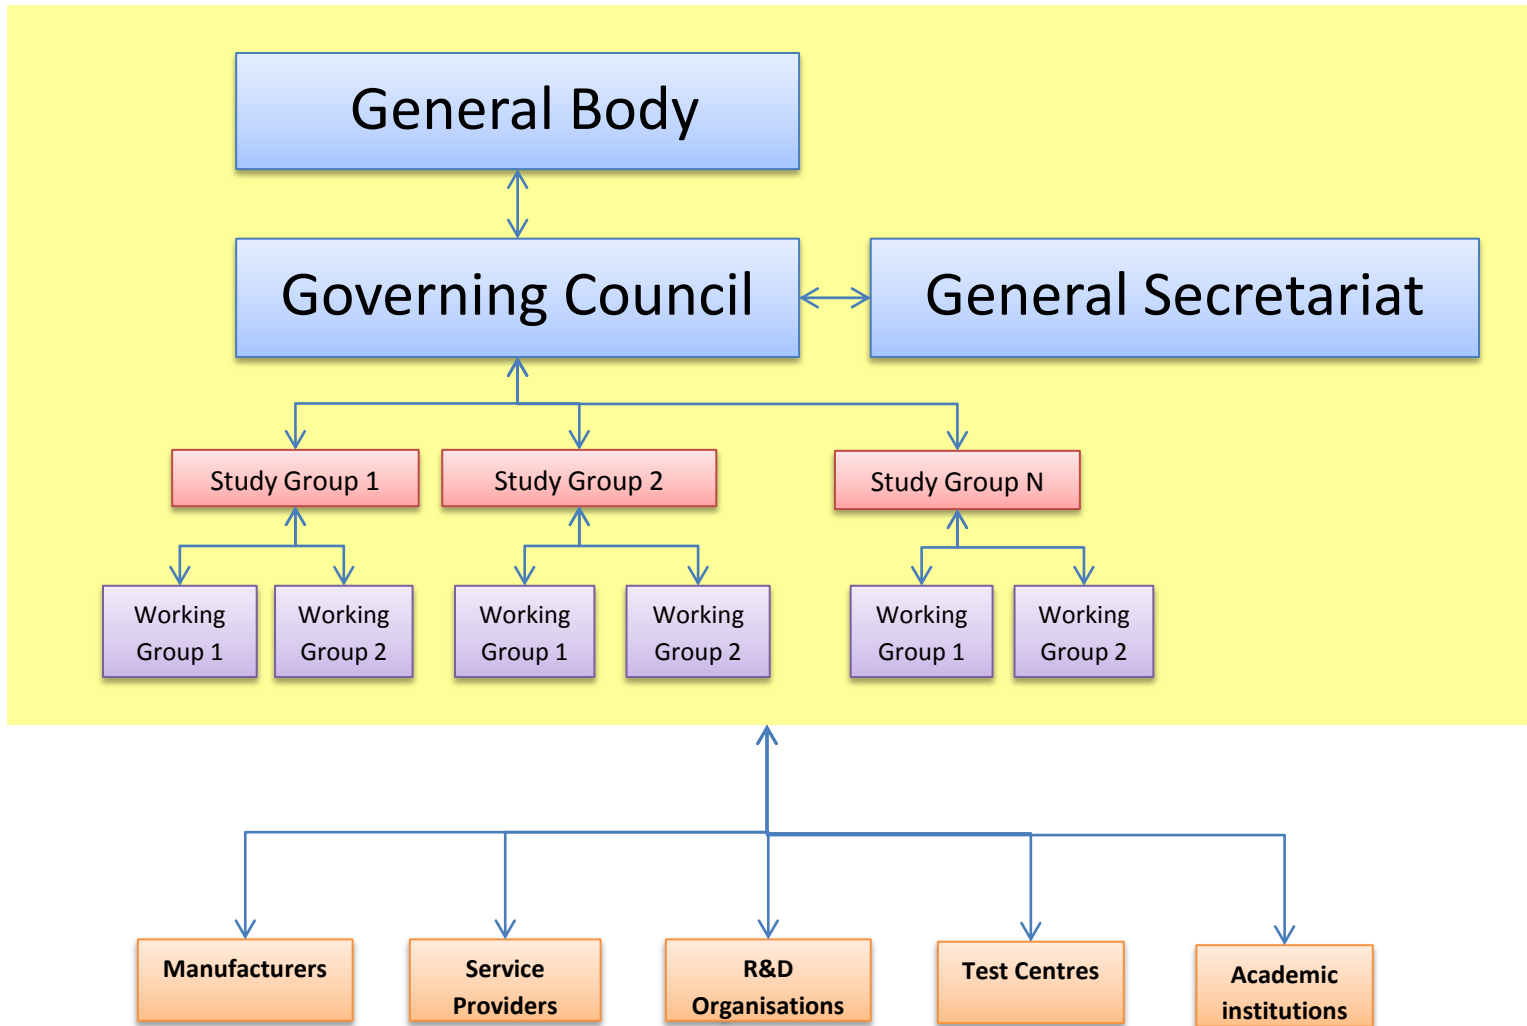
General Body

Governing Council

General Secretariat

Study Group 1

Study Group 2

Study Group N

Working Group 1

Working Group 2

Working Group 1

Working Group 2

Working Group 1

Working Group 2

Manufacturers

Service Providers

R&D Organisations

Test Centres

Academic institutions